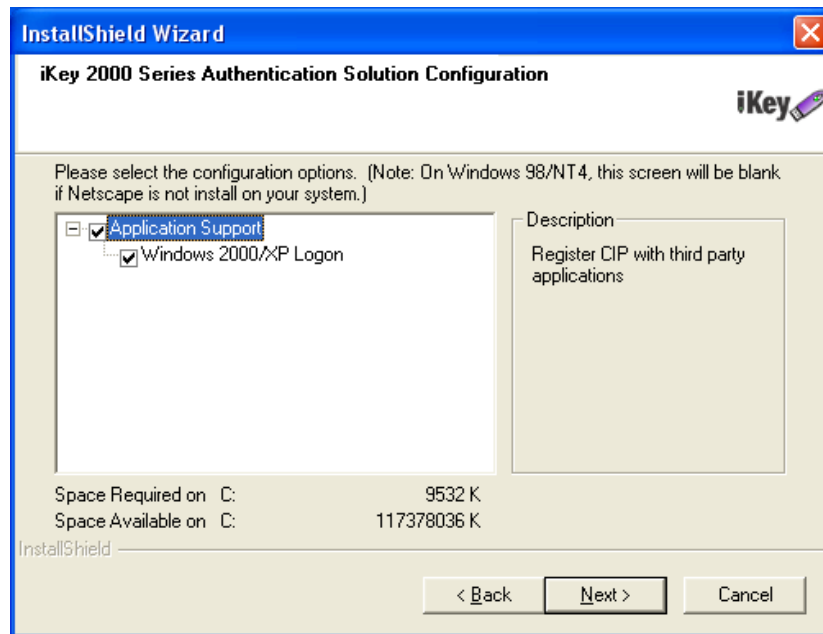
InstallShield Wizard

iKey 2000 Series Authentication Solution Configuration

iKey

Please select the configuration options. (Note: On Windows 98/NT4, this screen will be blank if Netscape is not install on your system.)

Application Support
Windows 2000/XP Logon

Description

Register CIP with third party applications

Space Required on C: 9532 K
Space Available on C: 117378036 K

InstallShield

< Back
Next >
Cancel